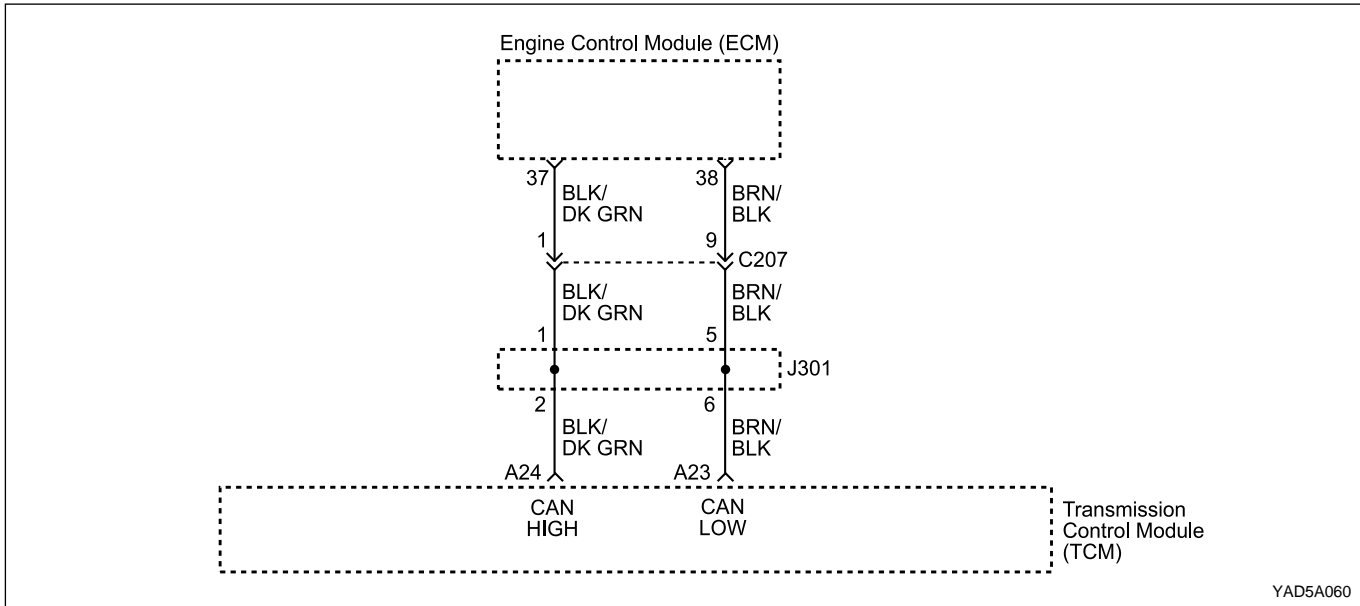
Engine Control Module (ECM)

37 BLK/ DK GRN

38 BRN/ BLK

1

9 C207

BLK/ DK GRN

BRN/ BLK

1

5

J301

2 BLK/ DK GRN

6 BRN/ BLK

A24

A23

CAN HIGH

CAN LOW

Transmission Control Module (TCM)

YAD5A060